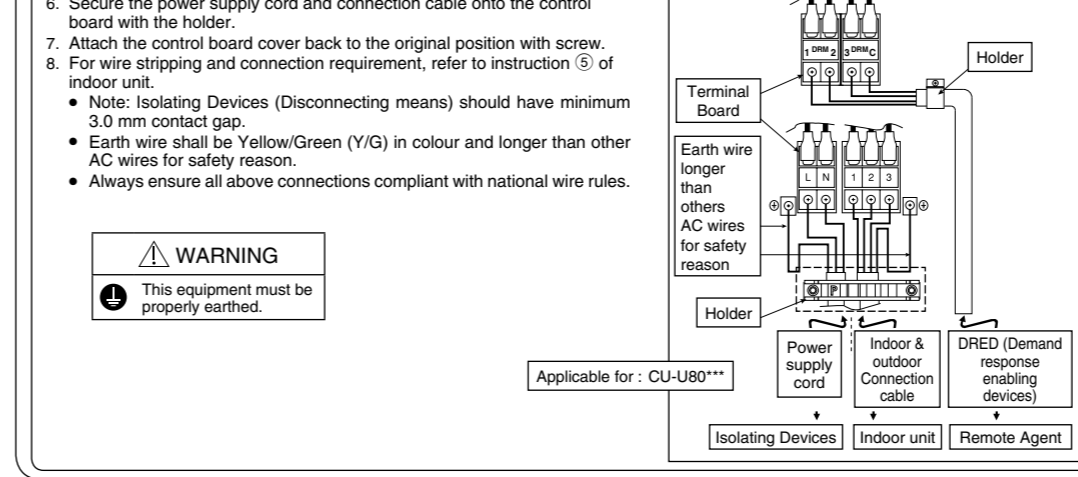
6. Secure the power supply cord and connection cable onto the control board with the holder.
7. Attach the control board cover back to the original position with screw.
8. For wire stripping and connection requirement, refer to instruction ⑤ of indoor unit.
• Note: Isolating Devices (Disconnecting means) should have minimum 3.0 mm contact gap.
• Earth wire shall be Yellow/Green (Y/G) in colour and longer than other AC wires for safety reason.
• Always ensure all above connections compliant with national wire rules.

⚠ WARNING

This equipment must be properly earthed.

Applicable for : CU-U80***

1 DRM 2

3 DRM C

Holder

Terminal Board

Earth wire longer than others AC wires for safety reason

L N

1 2 3

Holder

Power supply cord

Indoor & outdoor Connection cable

DRED (Demand response enabling devices)

Isolating Devices

Indoor unit

Remote Agent